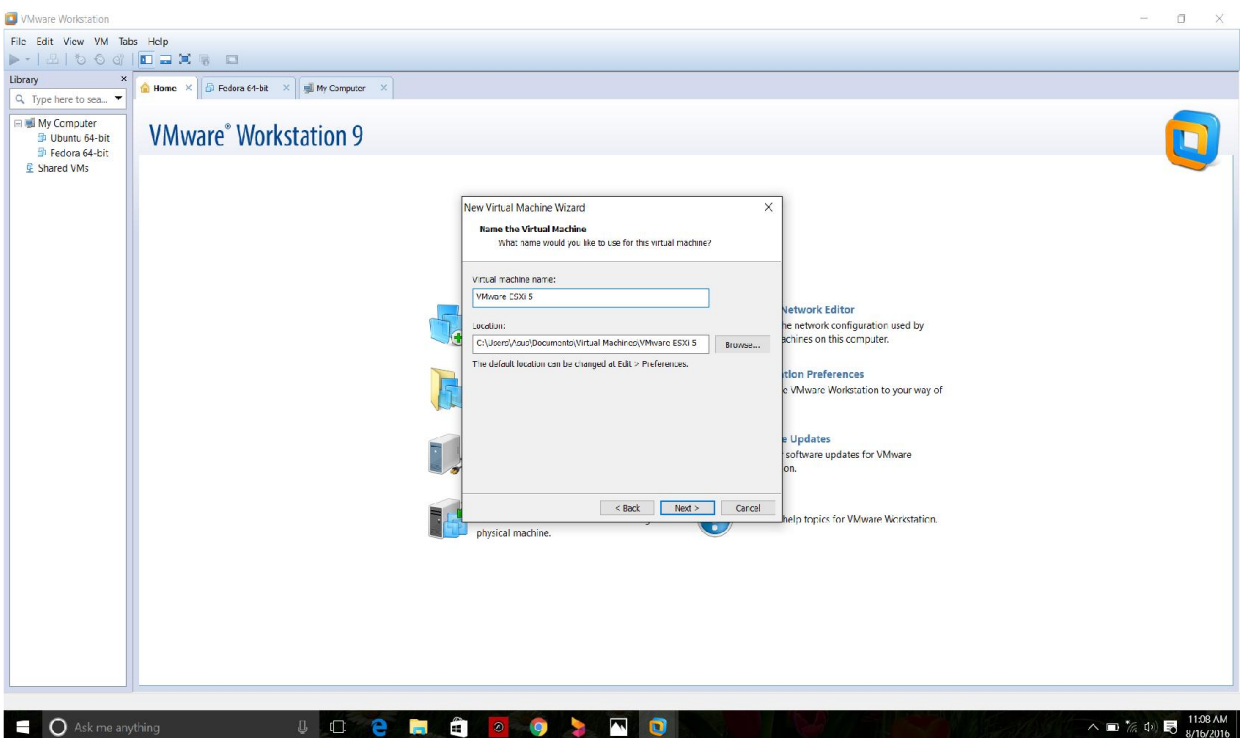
VMware Workstation

File Edit View VM Tabs Help

Library

Type here to sea...

My Computer
Ubuntu 64-bit
Fedora 64-bit
Shared VMs

Home
Fedora 64-bit
My Computer

VMware® Workstation 9

New Virtual Machine Wizard

Name the Virtual Machine
What name would you like to use for this virtual machine?

Virtual machine name:
VMware ESXi 5

Location:
C:\Users\Asus\Documents\Virtual Machines\VMware ESXi 5
Browse...

The default location can be changed at Edit > Preferences.

< Back
Next >
Cancel

Network Editor
he network configuration used by
chines on this computer.

tion Preferences
VMware Workstation to your way of

e Updates
software updates for VMware
on.

help topics for VMware Workstation.

physical machine.

Ask me anything

11:08 AM
8/16/2016